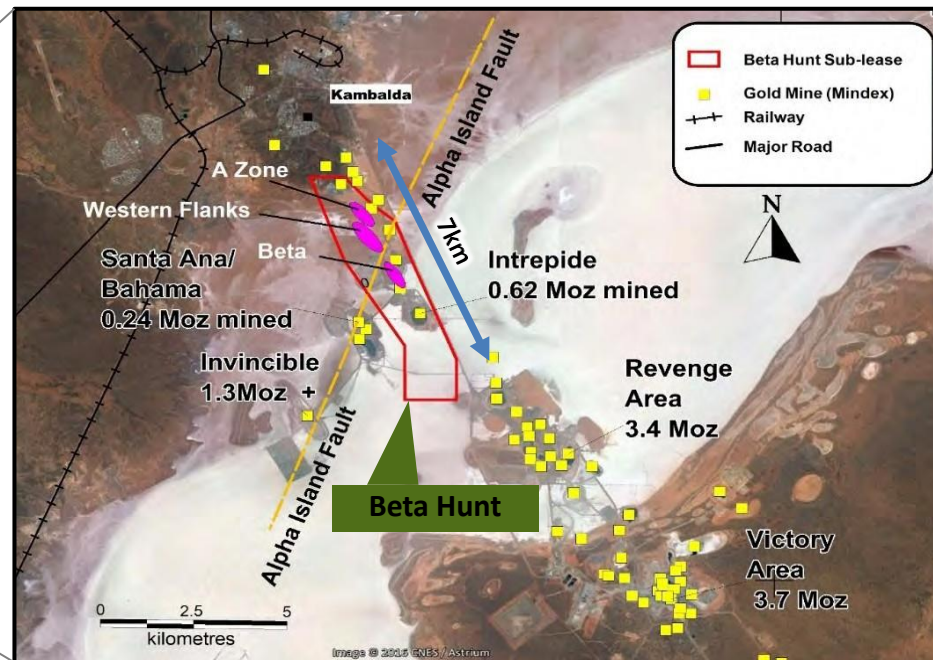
Beta Hunt Sub-lease
Gold Mine (Mindex)
Railway
Major Road

N

Kambalda

A Zone

Western Flanks

Beta

Santa Ana/ Bahama 0.24 Moz mined

Alpha Island Fault

7km

Intrepide 0.62 Moz mined

Invincible 1.3Moz +

Revenge Area 3.4 Moz

Alpha Island Fault

Beta Hunt

Victory Area 3.7 Moz

0 2.5 5
kilometres

Image © 2016 CNES / Astrium